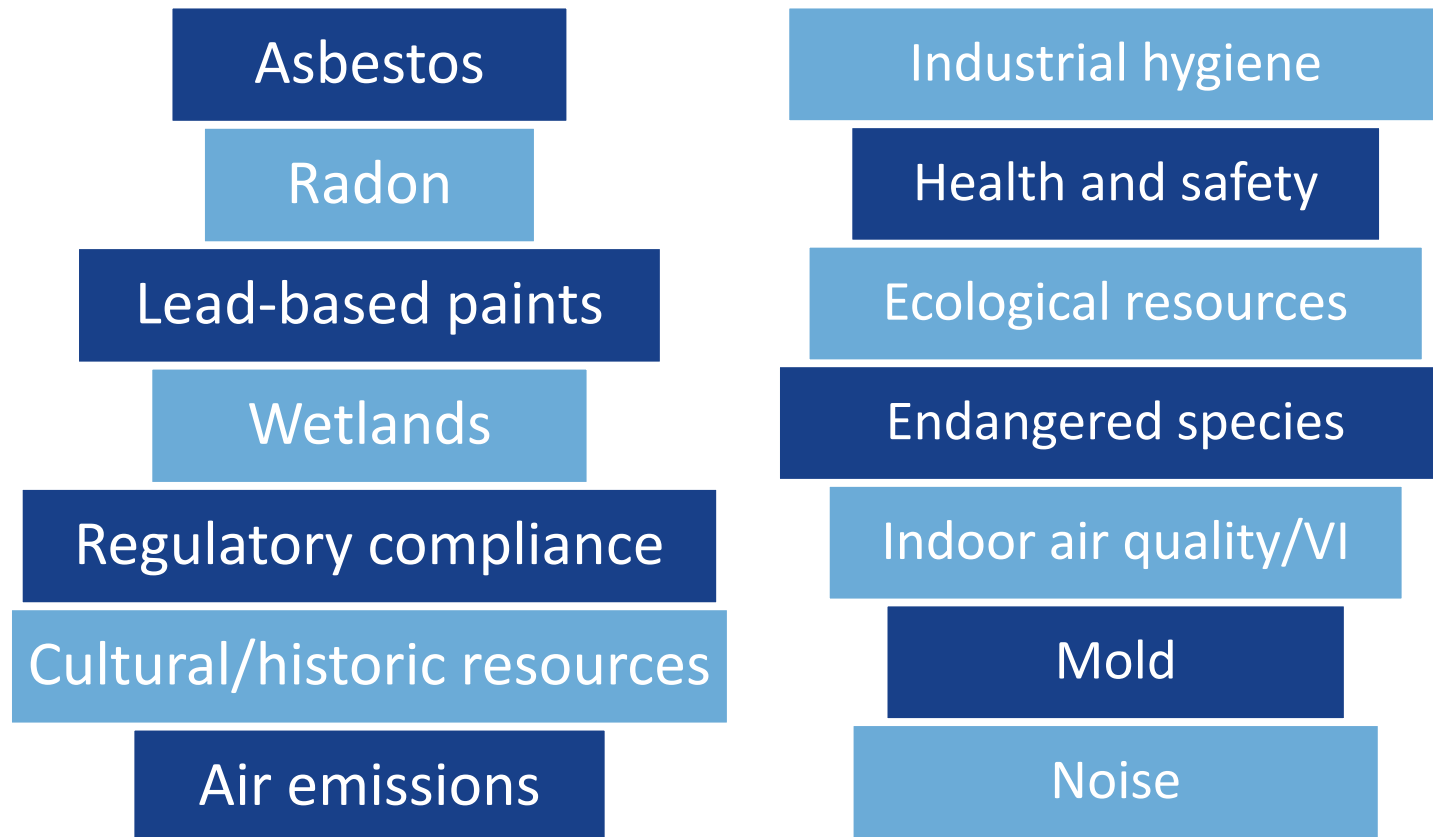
Asbestos

Radon

Lead-based paints

Wetlands

Regulatory compliance

Cultural/historic resources

Air emissions

Industrial hygiene

Health and safety

Ecological resources

Endangered species

Indoor air quality/VI

Mold

Noise